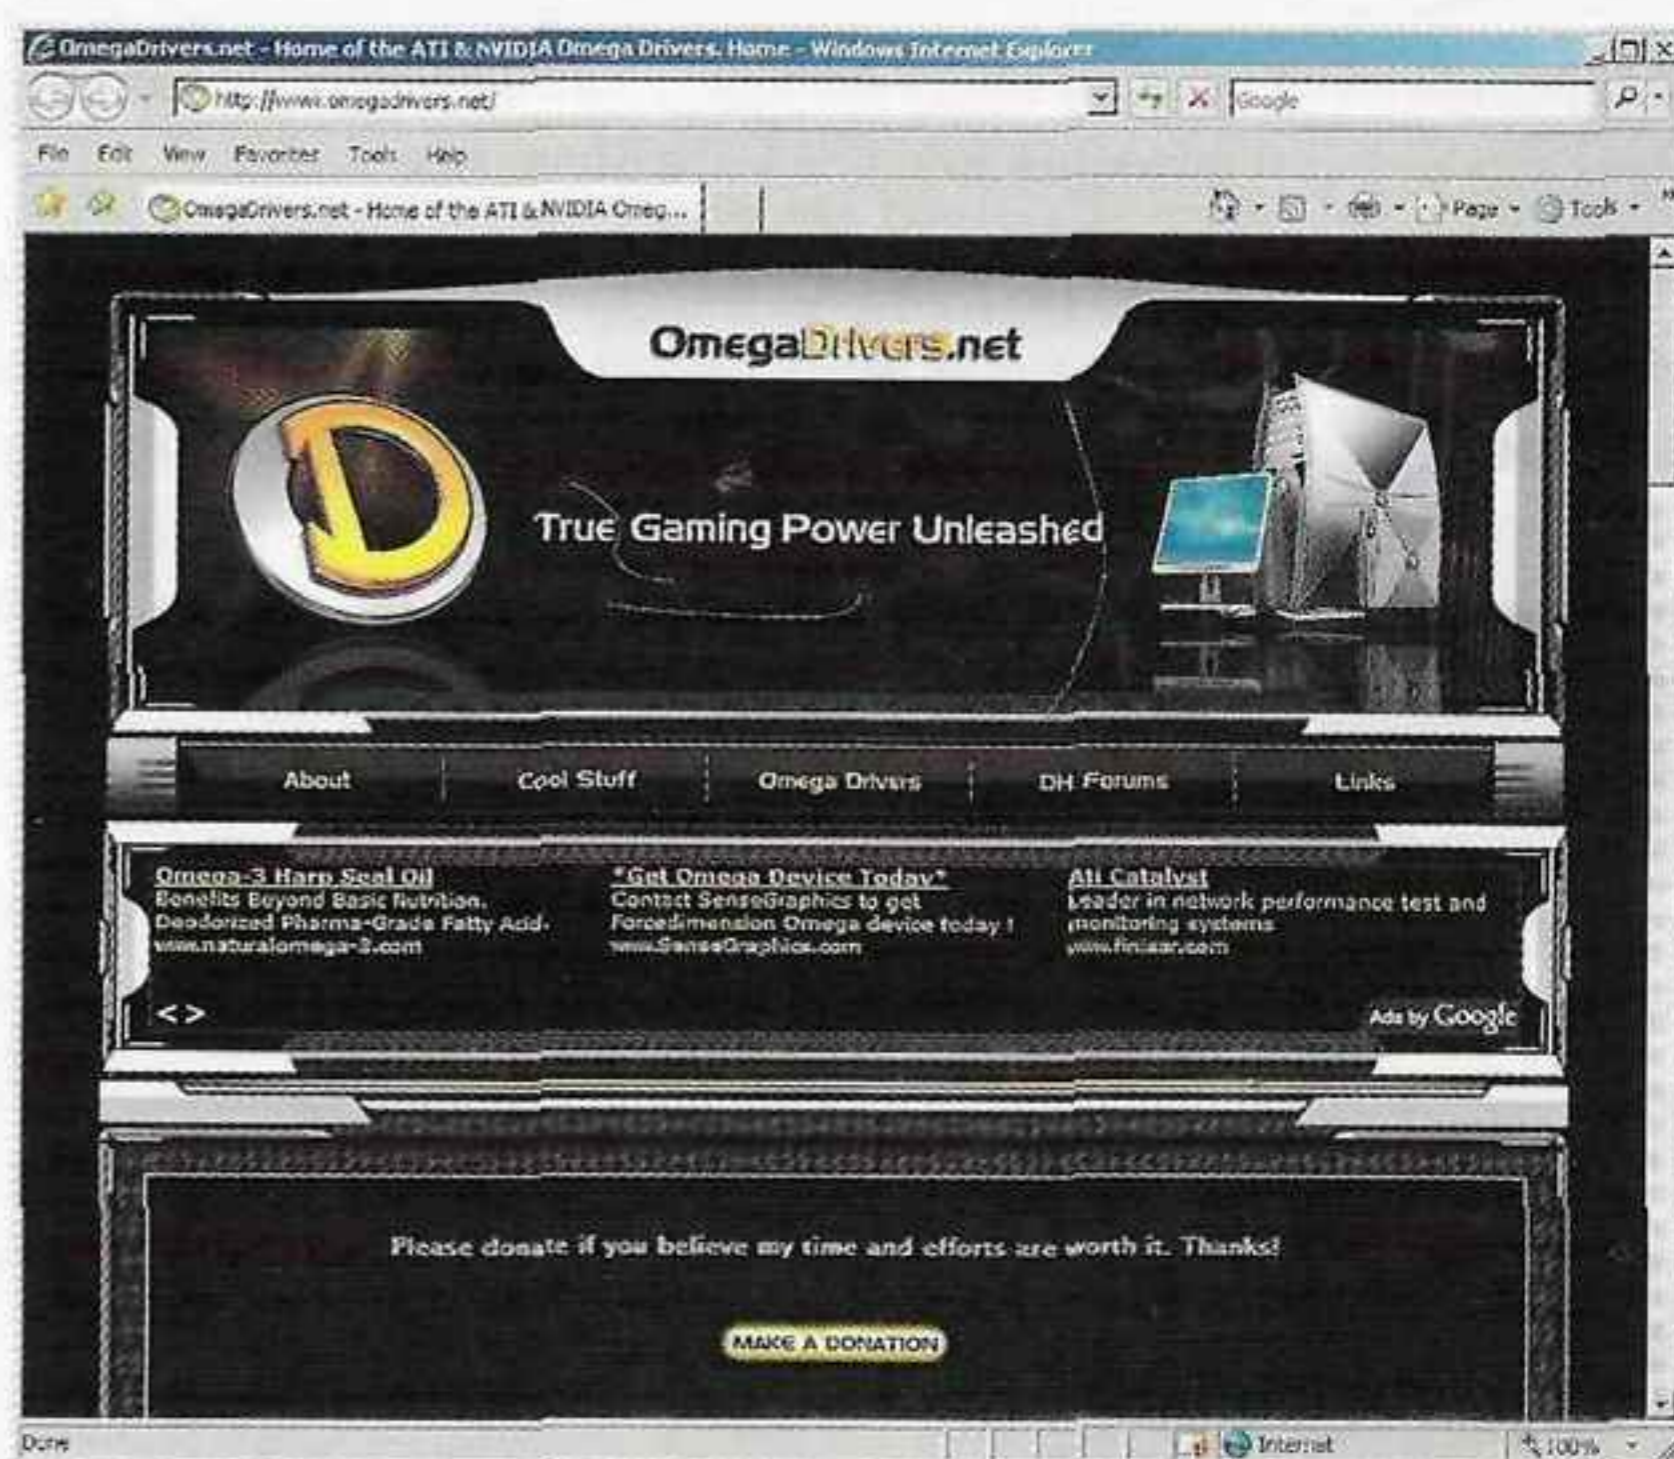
OmegaDrivers.net - Home of the ATI & NVIDIA Omega Drivers. Home - Windows Internet Explorer

http://www.omegadrivers.net/

Google

File Edit View Favorites Tools Help

OmegaDrivers.net - Home of the ATI & NVIDIA Omeg...

Page Tools

OmegaDrivers.net

True Gaming Power Unleashed

About | Cool Stuff | Omega Drivers | DH Forums | Links

Omega-3 Harp Seal Oil
Benefits Beyond Basic Nutrition. Deodorized Pharma-Grade Fatty Acid.
www.naturalomega-3.com

*Get Omega Device Today*
Contact SenseGraphics to get Forcedimension Omega device today !
www.SenseGraphics.com

Ati Catalyst
Leader in network performance test and monitoring systems
www.finisar.com

< >

Ads by Google

Please donate if you believe my time and efforts are worth it. Thanks!

MAKE A DONATION

Done

Internet

100%